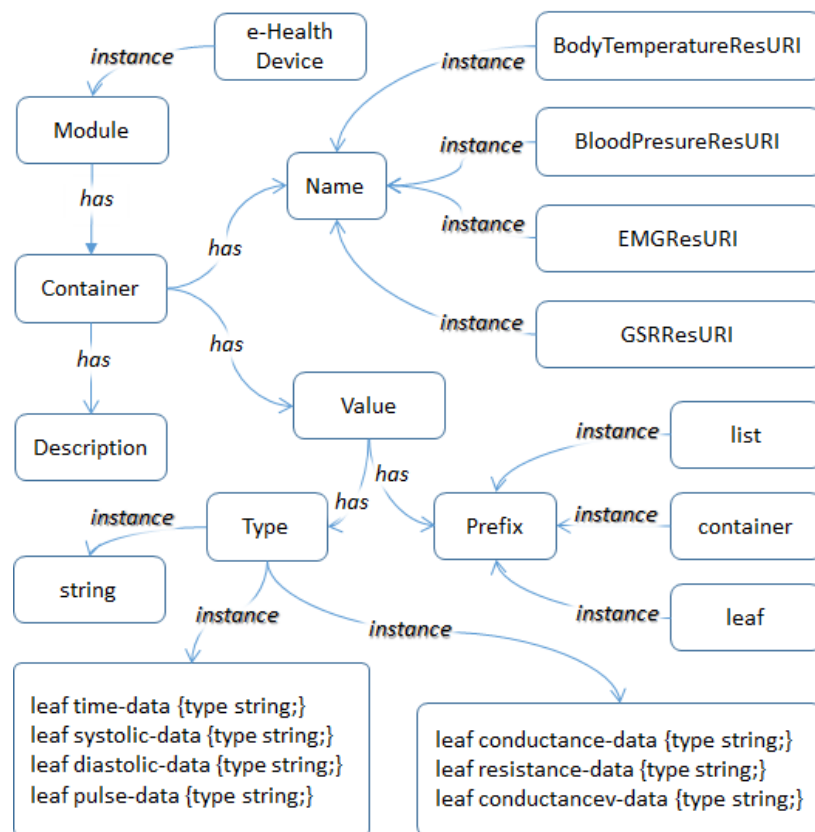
e-Health Device

instance

Module

has

Container

has

Description

has

has

Name

instance

BodyTemperatureResURI

instance

BloodPresureResURI

instance

EMGResURI

instance

GSRResURI

Value

has

has

Type

instance

string

Prefix

instance

list

instance

container

instance

leaf

instance

instance

leaf time-data {type string;}
leaf systolic-data {type string;}
leaf diastolic-data {type string;}
leaf pulse-data {type string;}

leaf conductance-data {type string;}
leaf resistance-data {type string;}
leaf conductancev-data {type string;}